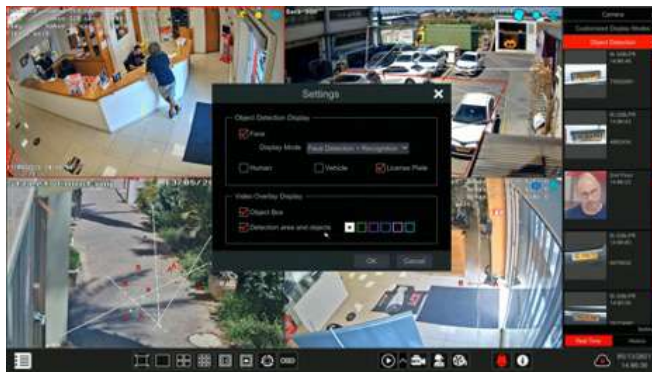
Settings

Object Detection Display

Face

Display Mode Face Detection + Recognition

Human

Vehicle

License Plate

Video Overlay Display

Object Box

Detection area and objects

OK

Cancel

Camera

Customized Display Modes

Object Detection

Real Time

History